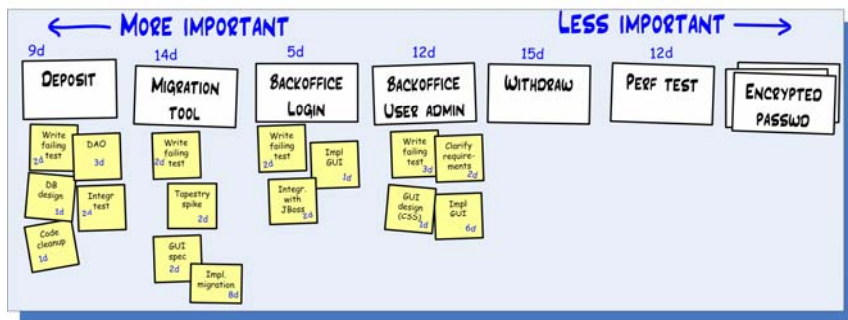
← MORE IMPORTANT

LESS IMPORTANT →

9d
DEPOSIT

Write failing test
2d

DAO
3d

DB design
1d

Integr test
2d

Code cleanup
1d

14d
MIGRATION TOOL

Write failing test
2d

Tapestry spike
2d

GUI spec
2d

Impl. migration
8d

5d
BACKOFFICE LOGIN

Write failing test
2d

Impl GUI
1d

Integr. with JBoss
2d

12d
BACKOFFICE USER ADMIN

Write failing test
3d

Clarify requirements
2d

GUI design (CSS)
1d

Impl GUI
6d

15d
WITHDRAW

12d
PERF TEST

ENCRYPTED PASSWD